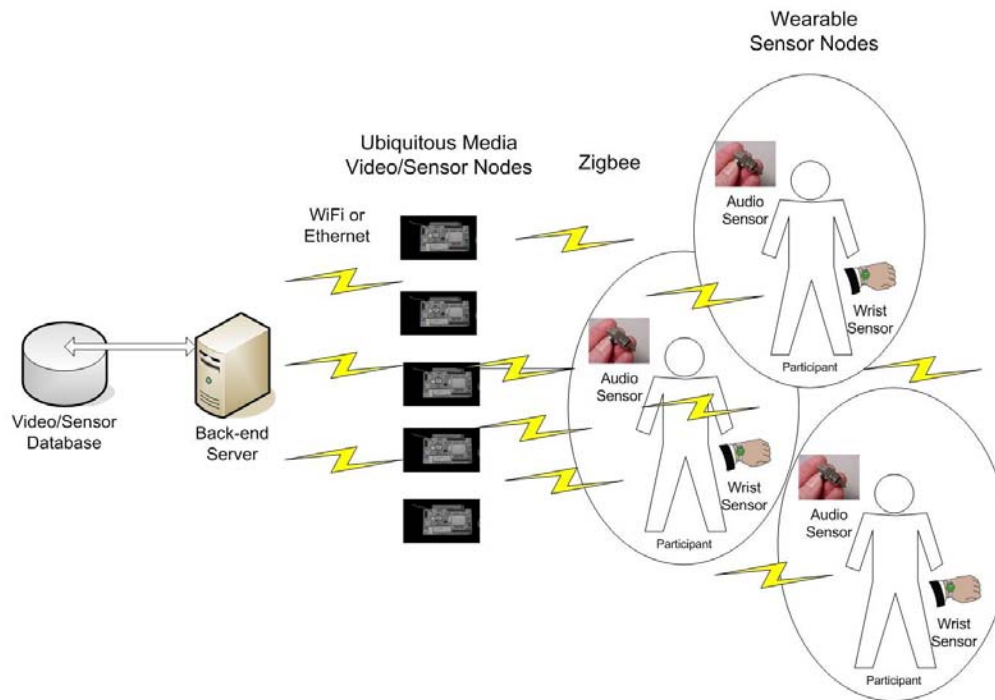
Wearable Sensor Nodes

Ubiquitous Media Video/Sensor Nodes

Zigbee

WiFi or Ethernet

Audio Sensor

Wrist Sensor

Participant

Audio Sensor

Wrist Sensor

Participant

Audio Sensor

Wrist Sensor

Participant

Video/Sensor Database

Back-end Server